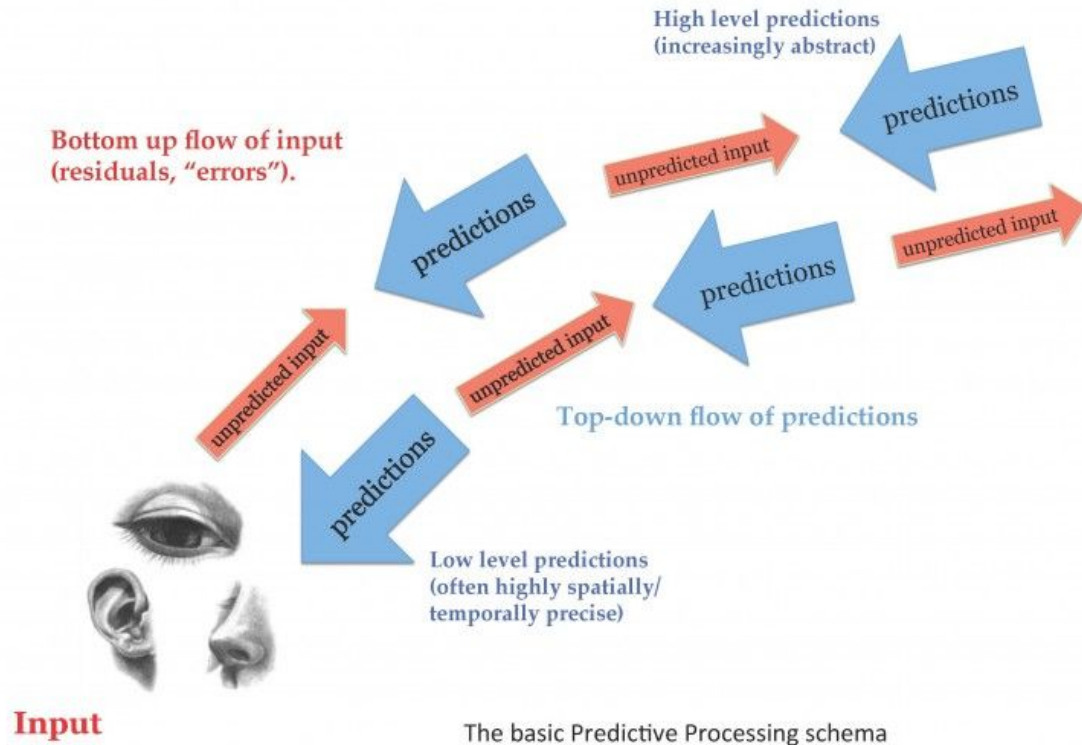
High level predictions (increasingly abstract)

predictions

Bottom up flow of input (residuals, “errors”).

unpredicted input

predictions

predictions

unpredicted input

unpredicted input

unpredicted input

Top-down flow of predictions

predictions

Low level predictions (often highly spatially/ temporally precise)

Input

The basic Predictive Processing schema